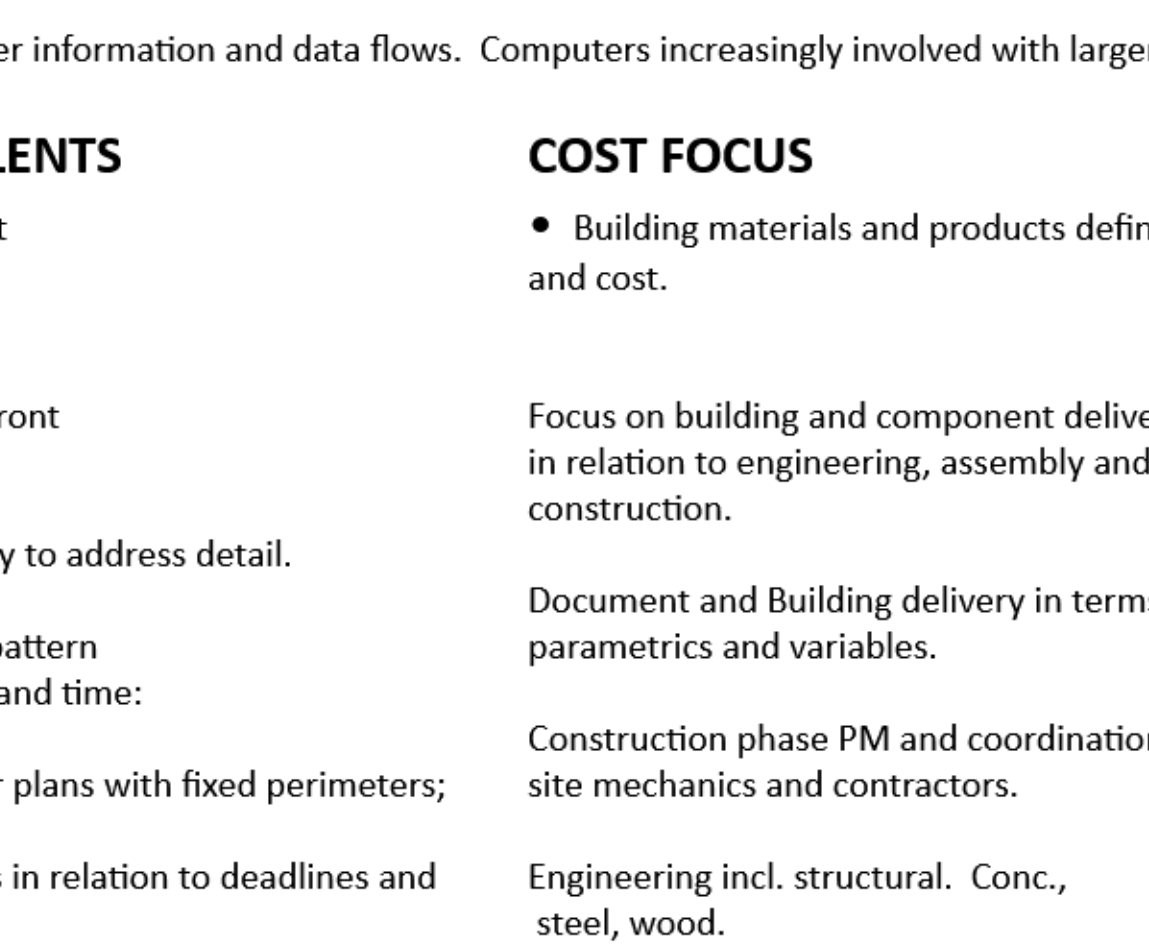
er information and data flows. Computers increasingly involved with larger

LENTS

t

ront

y to address detail.

pattern
and time:

r plans with fixed perimeters;

s in relation to deadlines and

COST FOCUS

• Building materials and products defin
and cost.

Focus on building and component delive
in relation to engineering, assembly and
construction.

Document and Building delivery in terms
parametrics and variables.

Construction phase PM and coordinatio
site mechanics and contractors.

Engineering incl. structural. Conc.,
steel, wood.